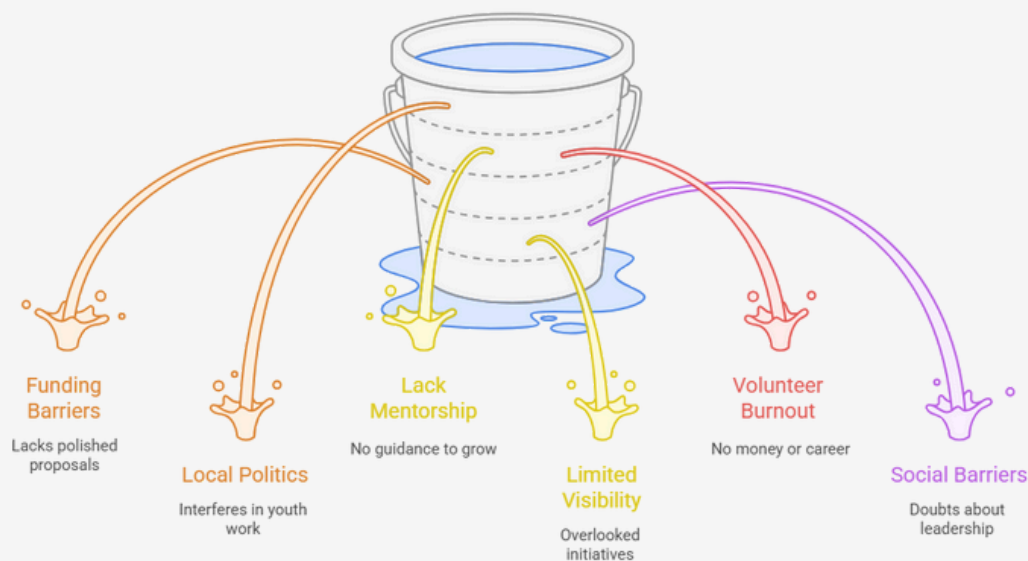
Funding Barriers

Lacks polished proposals

Local Politics

Interferes in youth work

Lack Mentorship

No guidance to grow

Limited Visibility

Overlooked initiatives

Volunteer Burnout

No money or career

Social Barriers

Doubts about leadership